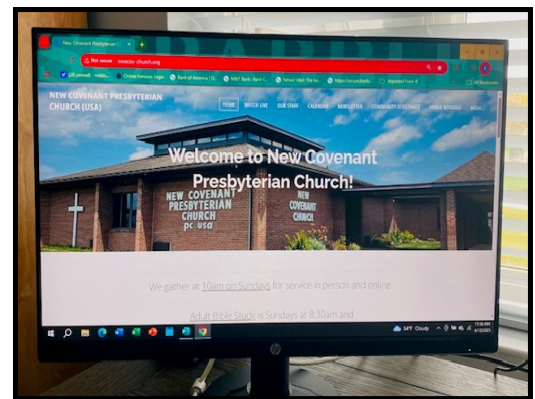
New Covenant Presbyterian C
Not secure
newcov-church.org
Comcast Xfinity: Login
Bank of America | O
M&T Bank | Bank C
Yahoo! Mail: The be
Imported From IE
All Bookmarks

NEW COVENANT PRESBYTERIAN CHURCH (USA)

HOME
WATCH LIVE
OUR STAFF
CALENDAR
NEWSLETTER
COMMUNITY ASSISTANCE
ROOM BOOKINGS

Welcome to New Covenant Presbyterian Church!

NEW COVENANT PRESBYTERIAN CHURCH pc usa

NEW COVENANT CHURCH

We gather at 10am on Sundays for service in person and online.

Adult Bible Study is Sundays at 8:30am and

54°F Cloudy

hp